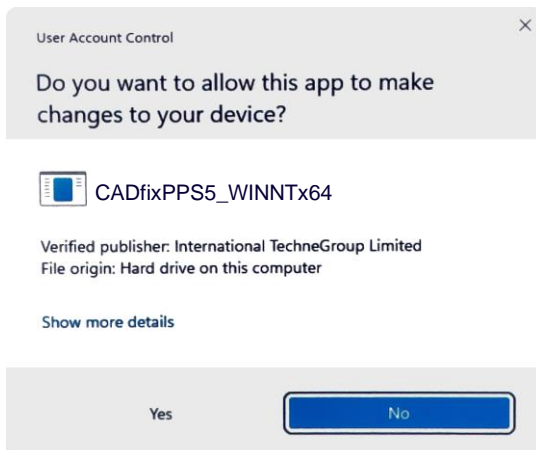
User Account Control

×

Do you want to allow this app to make changes to your device?

CADfixPPS5_WINNTx64

Verified publisher: International TechneGroup Limited
File origin: Hard drive on this computer

Show more details

Yes

No